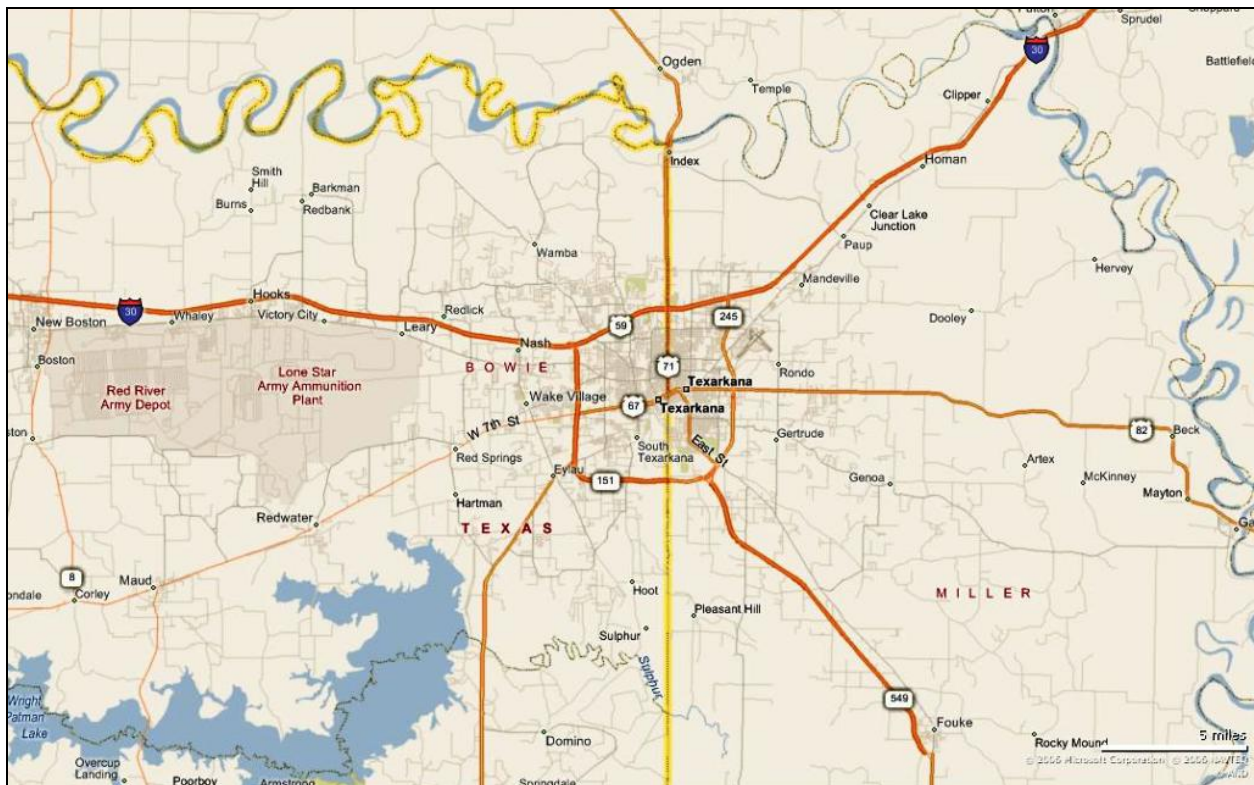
Fulton
Sprudel
Sheppard
30
Battlefield
Ogden
Temple
Clipper
Index
Homan
Smith Hill
Barkman
Burns
Redbank
Clear Lake Junction
Paup
Wamba
Mandeville
Hervey
Hooks
30
New Boston
Whaley
Victory City
Redick
Leary
Nash
59
245
Dooley
Boston
BOWIE
71
Rondo
Red River Army Depot
Lone Star Army Ammunition Plant
Texarkana
Wake Village
67
Texarkana
ston
W 7th St
East St
Gertrude
82
Beck
Red Springs
South Texarkana
Eylau
151
Artex
Genoa
McKinney
Hartman
Mayton
Redwater
TEXAS
Ga
8
Maud
ondale
Corley
Hoot
MILLER
Pleasant Hill
Sulphur
Sulphur
Wright Patman Lake
549
Fouke
Domino
Rocky Mound
5 miles
Overcup Landing
Poorboy
Armstrong
Springdale
© 2006 Microsoft Corporation © 2006 NAVTEQ